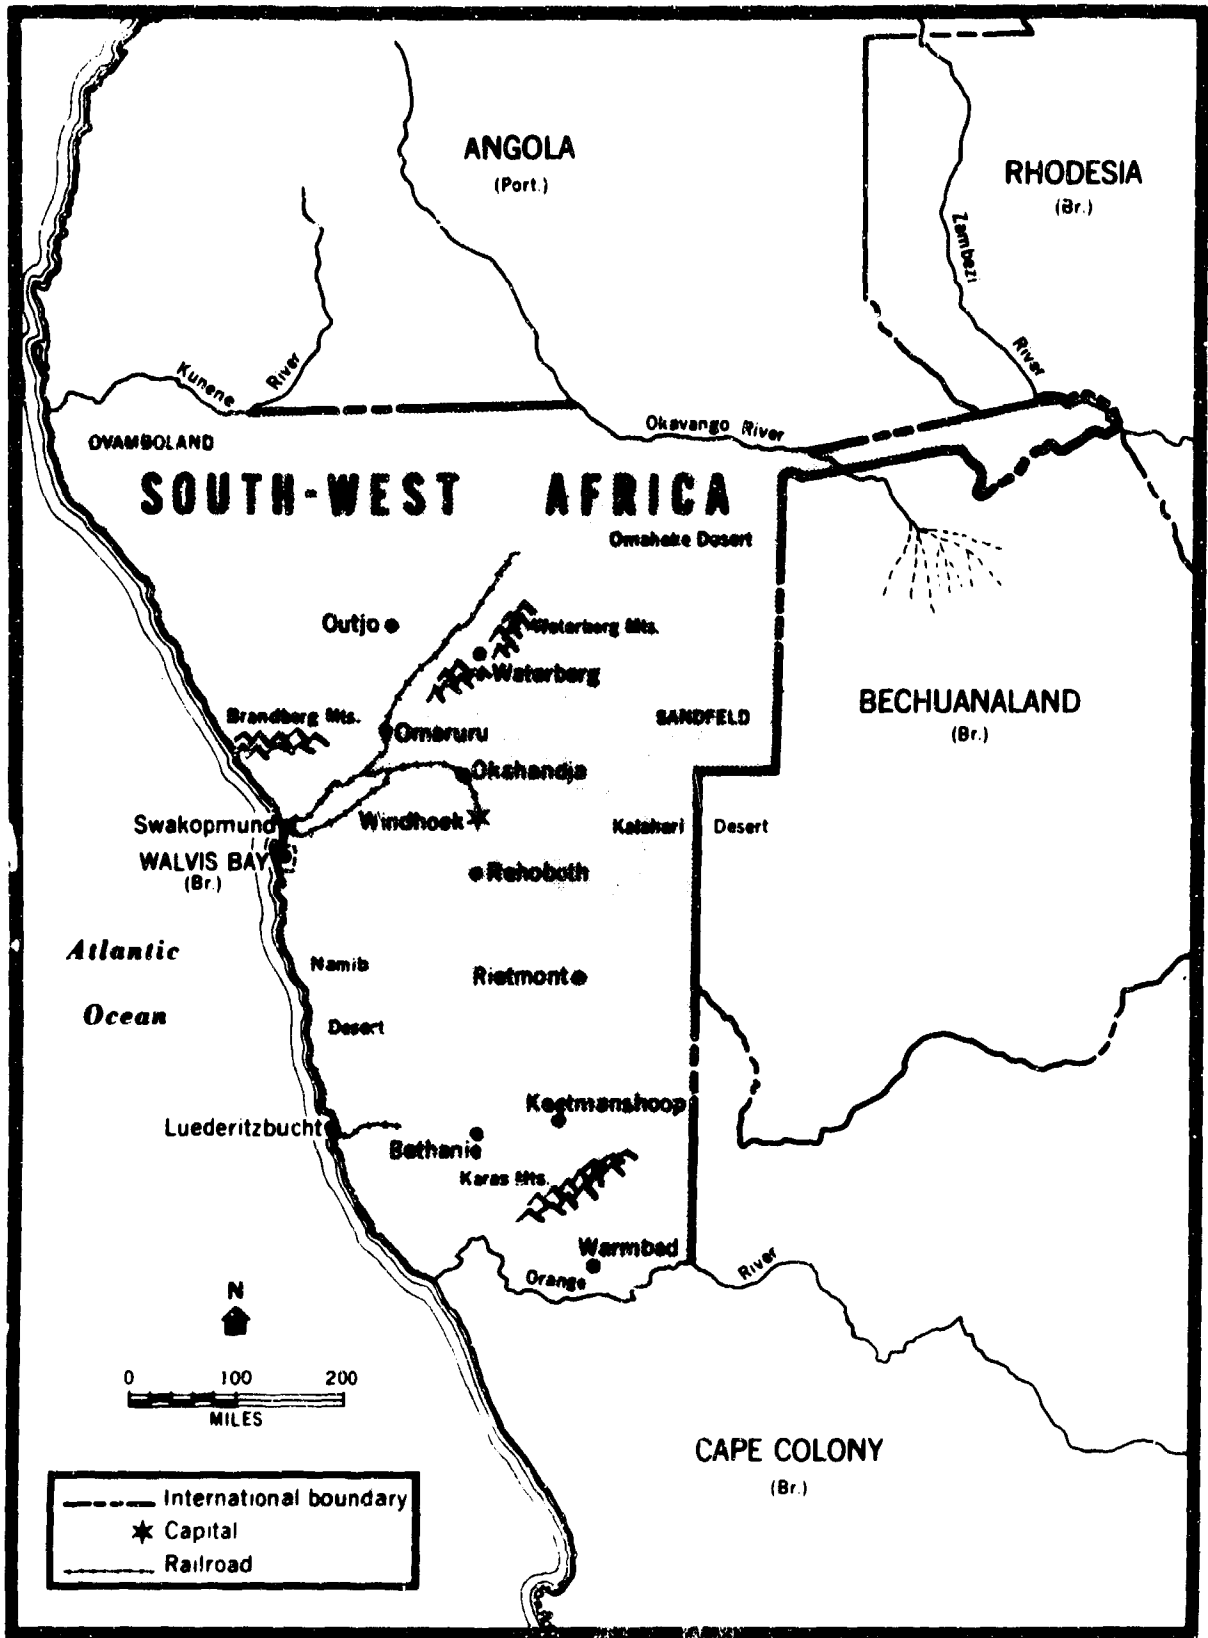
ANGOLA
(Port.)

RHODESIA
(Br.)

Zambezi River

Kunene River

Okavango River

OVAMBOLAND

SOUTH-WEST AFRICA

Omaheke Desert

Outjo

Waterberg Mts.

Waterberg

Brandberg Mts.

Omaruru

SANDFELD

BECHUANALAND
(Br.)

Okahandja

Swakopmund

Windhoek

Kalahari Desert

WALVIS BAY
(Br.)

Rehoboth

Atlantic

Ocean

Namib

Desert

Rietmont

Keetmanshoop

Luederitzbucht

Bethanie

Karas Mts.

Warmbad

Orange River

N

0 100 200
MILES

CAPE COLONY
(Br.)

International boundary
Capital
Railroad